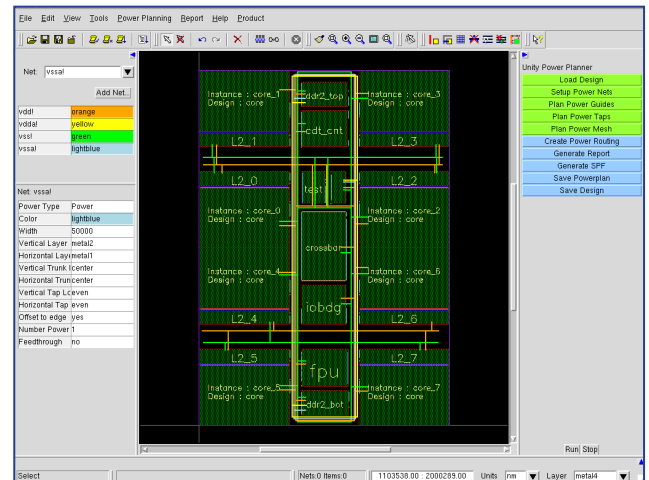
File Edit View Tools Power Planning Report Help Product

Net: vssa!

Add Net...

| vdd! | orange |
|---|---|
| vdda! | yellow |
| vss! | green |
| vssa! | lightblue |

Net: vssa!

| Power Type | Power |
|---|---|
| Color | lightblue |
| Width | 50000 |
| Vertical Layer | metal2 |
| Horizontal Laye | metal1 |
| Vertical Trunk I | center |
| Horizontal Trun | center |
| Vertical Tap Lo | even |
| Horizontal Tap | even |
| Offset to edge | yes |
| Number Power | 1 |
| Feedthrough | no |

Instance : core_1
Design : core

ddr2_top

Instance : core_3
Design : core

cdt_cnt

L2_1

L2_3

L2_0

test

L2_2

Instance : core_0
Design : core

Instance : core_2
Design : core

crossbar

Instance : core_4
Design : core

Instance : core_6
Design : core

iobdg

L2_4

L2_6

L2_5

L2_7

fpu

Instance : core_5
Design : core

Instance : core_7
Design : core

ddr2_bot

Unity Power Planner

Load Design
Setup Power Nets
Plan Power Guides
Plan Power Taps
Plan Power Mesh
Create Power Routing
Generate Report
Generate SPF
Save Powerplan
Save Design

Run Stop

Select

Nets:0 Items:0

1103538.00 : 2000289.00

Units nm

Layer metal4